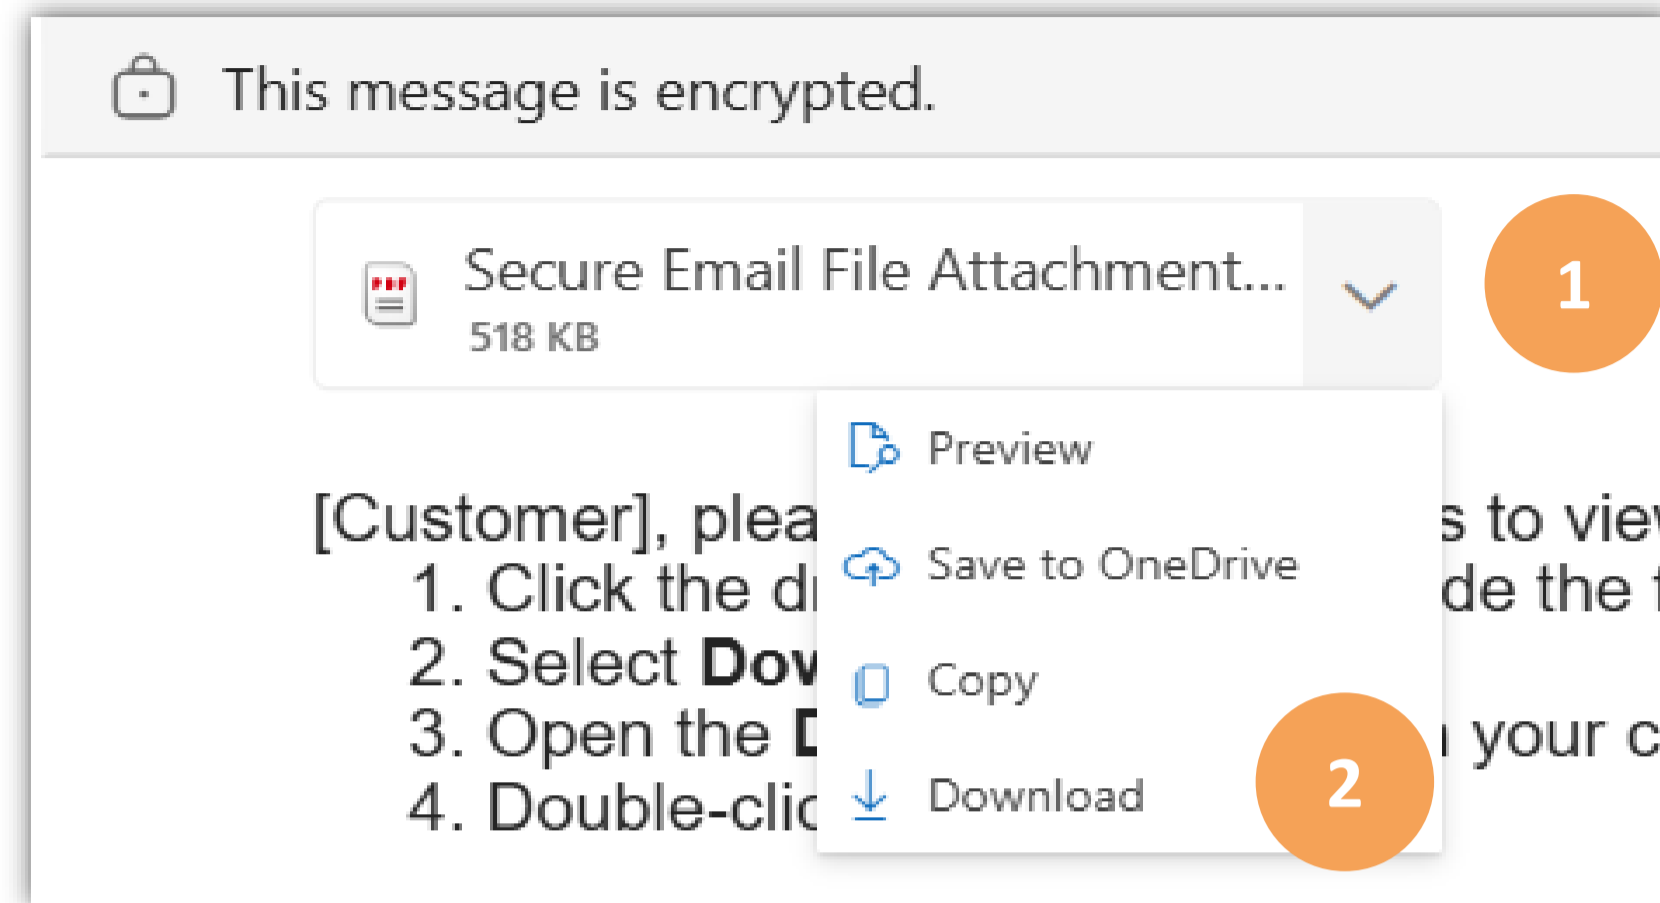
This message is encrypted.

Secure Email File Attachment...
518 KB

1

Preview

Save to OneDrive

Copy

Download

2

[Customer], plea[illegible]s to vie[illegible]
1. Click the d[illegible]de the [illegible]
2. Select **Dov**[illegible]
3. Open the **D**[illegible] your c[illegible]
4. Double-clic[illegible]